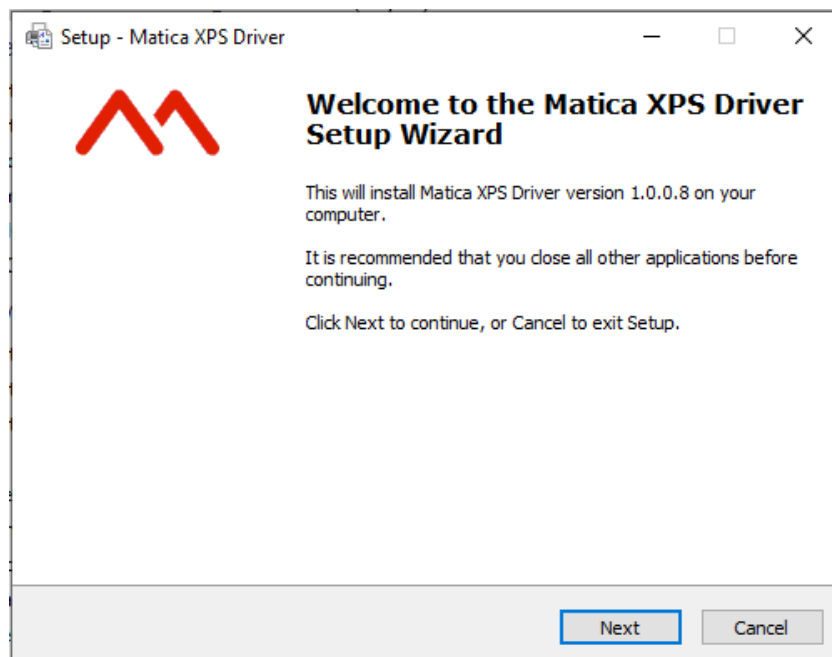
Setup - Matica XPS Driver

Welcome to the Matica XPS Driver Setup Wizard

This will install Matica XPS Driver version 1.0.0.8 on your computer.

It is recommended that you close all other applications before continuing.

Click Next to continue, or Cancel to exit Setup.

Next

Cancel